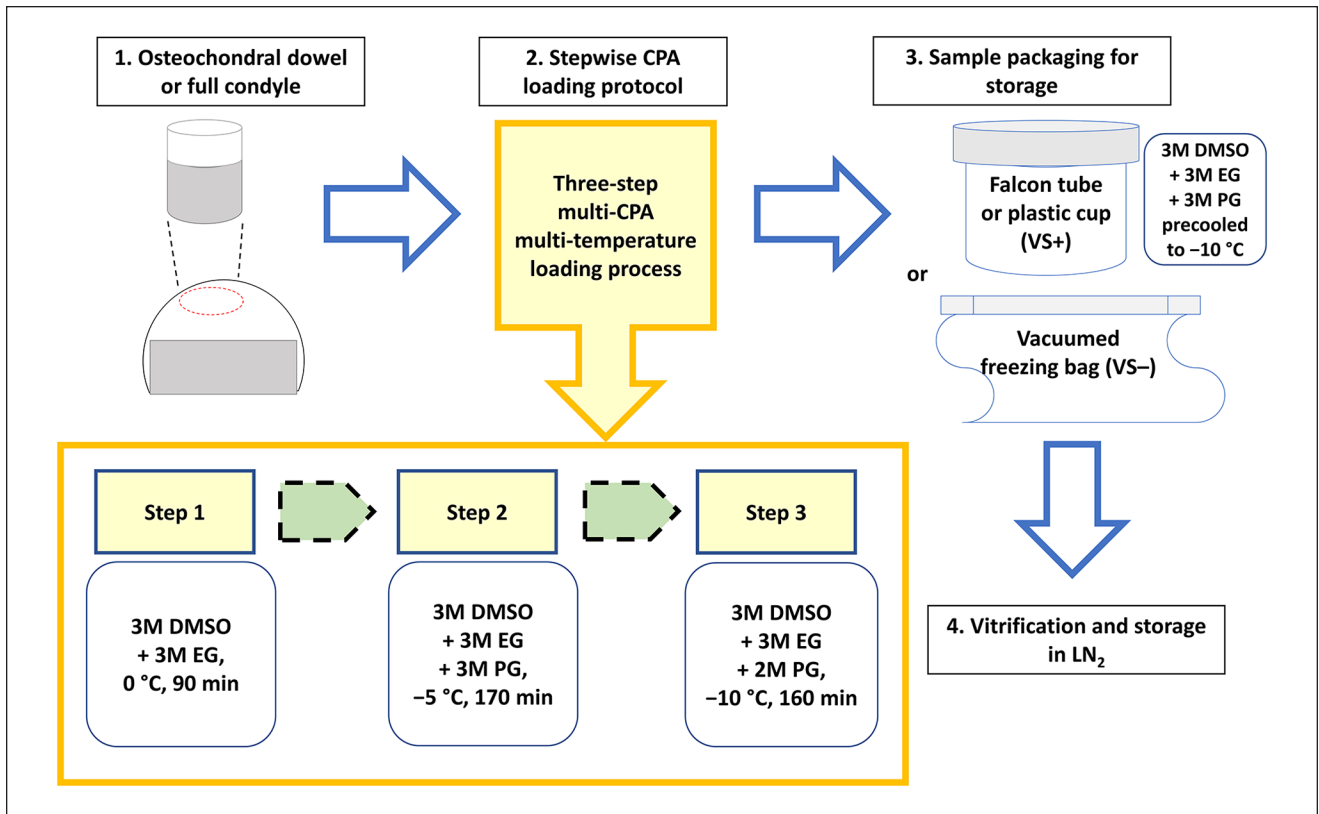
1. Osteochondral dowel or full condyle

2. Stepwise CPA loading protocol

3. Sample packaging for storage

Three-step multi-CPA multi-temperature loading process

Falcon tube or plastic cup (VS+)

3M DMSO + 3M EG + 3M PG precooled to −10 °C

or

Vacuumed freezing bag (VS–)

Step 1

Step 2

Step 3

3M DMSO + 3M EG, 0 °C, 90 min

3M DMSO + 3M EG + 3M PG, −5 °C, 170 min

3M DMSO + 3M EG + 2M PG, −10 °C, 160 min

4. Vitrification and storage in LN$_2$